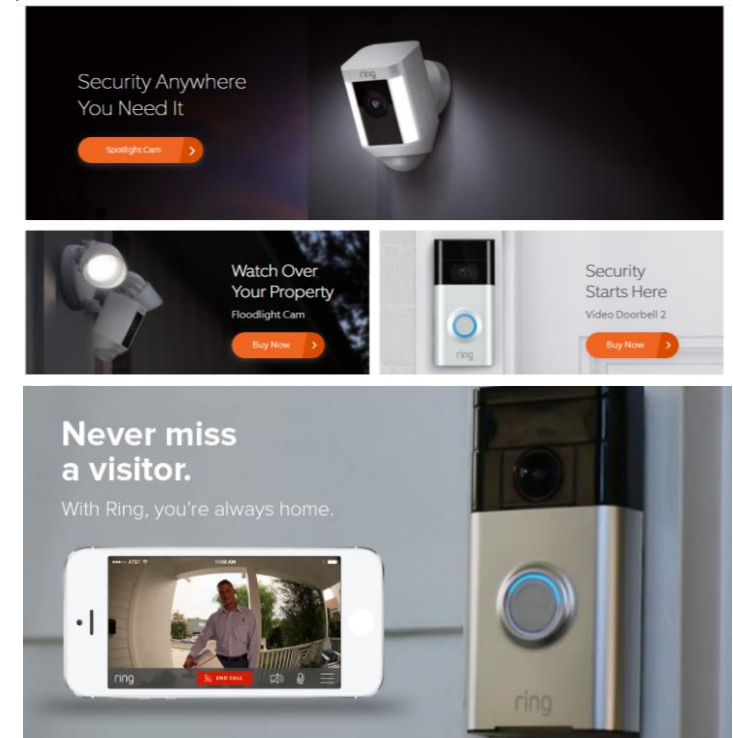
Security Anywhere You Need It

Spotlight Cam

ring

Watch Over Your Property

Floodlight Cam

Buy Now

Security Starts Here

Video Doorbell 2

Buy Now

ring

Never miss a visitor.

With Ring, you're always home.

AT&T

11:08 AM

ring

END CALL

ring